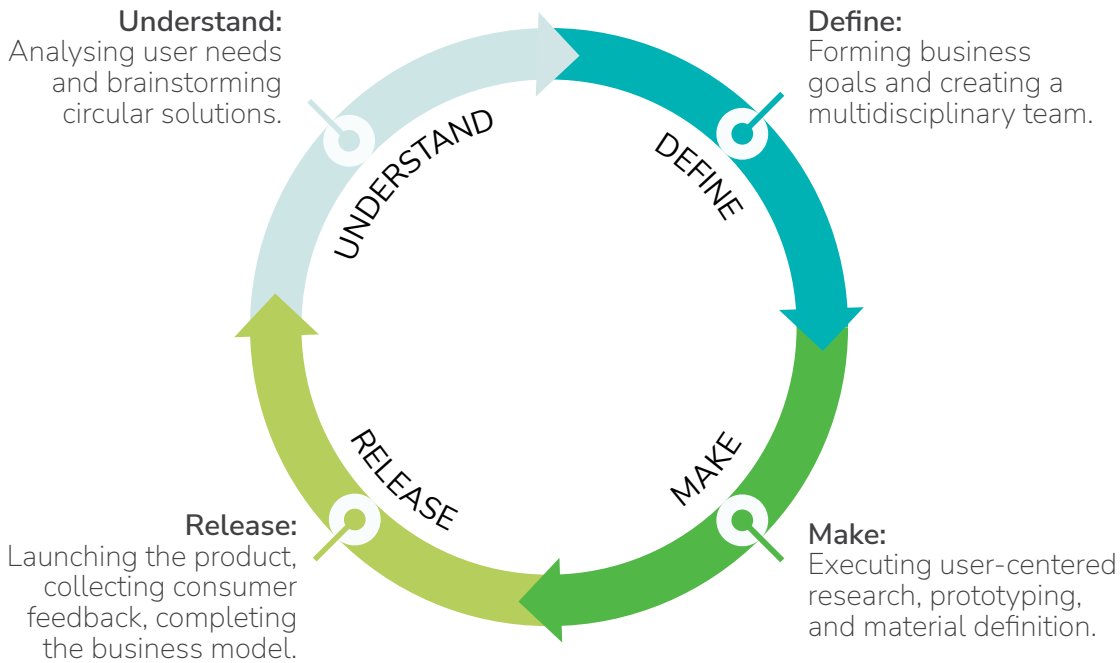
**Understand:**
Analysing user needs and brainstorming circular solutions.

**Define:**
Forming business goals and creating a multidisciplinary team.

UNDERSTAND

DEFINE

RELEASE

MAKE

**Release:**
Launching the product, collecting consumer feedback, completing the business model.

**Make:**
Executing user-centered research, prototyping, and material definition.